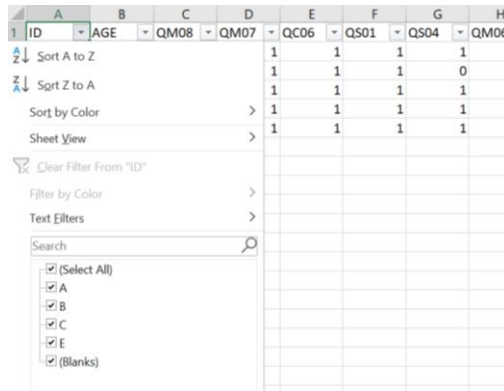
| | A | B | C | D | E | F | G | H |
|---|---|---|---|---|---|---|---|---|
| 1 | ID | AGE | QM08 | QM07 | QC06 | QS01 | QS04 | QM0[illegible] |
| | | | | | 1 | 1 | 1 | 1 |
| | | | | | 1 | 1 | 1 | 0 |
| | | | | | 1 | 1 | 1 | 1 |
| | | | | | 1 | 1 | 1 | 1 |
| | | | | | 1 | 1 | 1 | 1 |

Sort A to Z
Sort Z to A
Sort by Color
Sheet View
Clear Filter From "ID"
Filter by Color
Text Filters
Search
(Select All)
A
B
C
E
(Blanks)